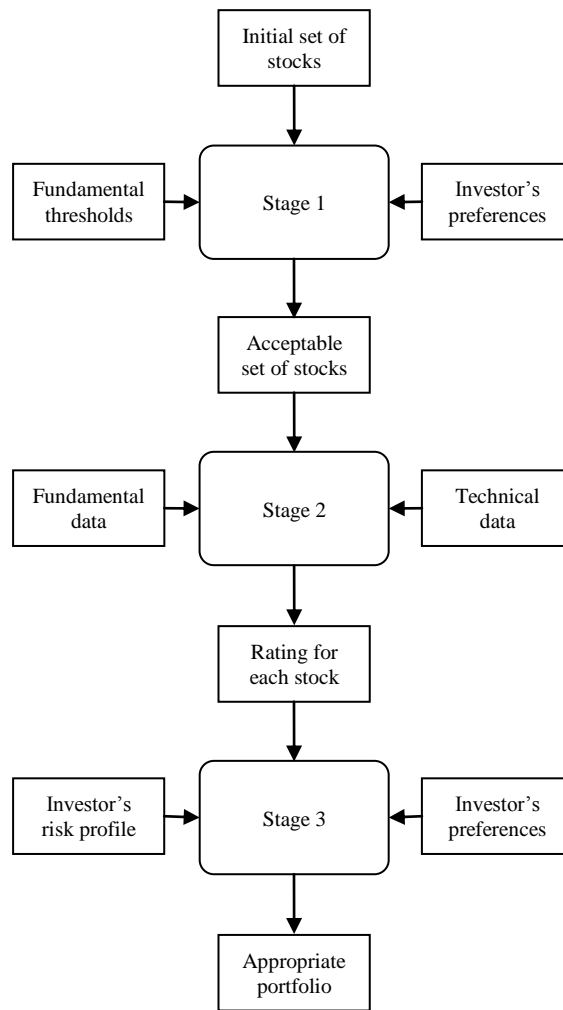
Initial set of stocks

Fundamental thresholds

Stage 1

Investor’s preferences

Acceptable set of stocks

Fundamental data

Stage 2

Technical data

Rating for each stock

Investor’s risk profile

Stage 3

Investor’s preferences

Appropriate portfolio